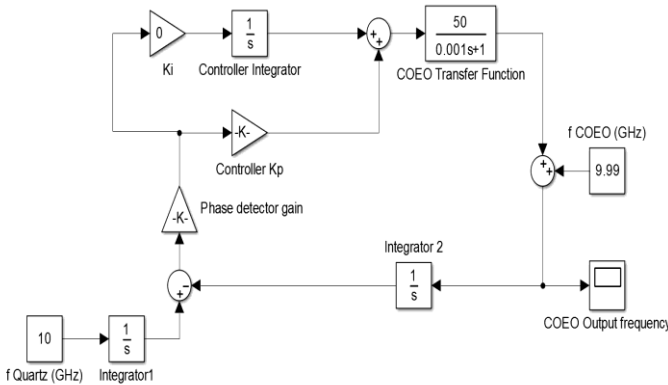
0

Ki

$\frac{1}{s}$

Controller Integrator

+
+

$\frac{50}{0.001s+1}$

COEO Transfer Function

-K-

Controller Kp

f COEO (GHz)

+
+

9.99

-K-

Phase detector gain

Integrator 2

$\frac{1}{s}$

-
+

COEO Output frequency

10

f Quartz (GHz)

$\frac{1}{s}$

Integrator1